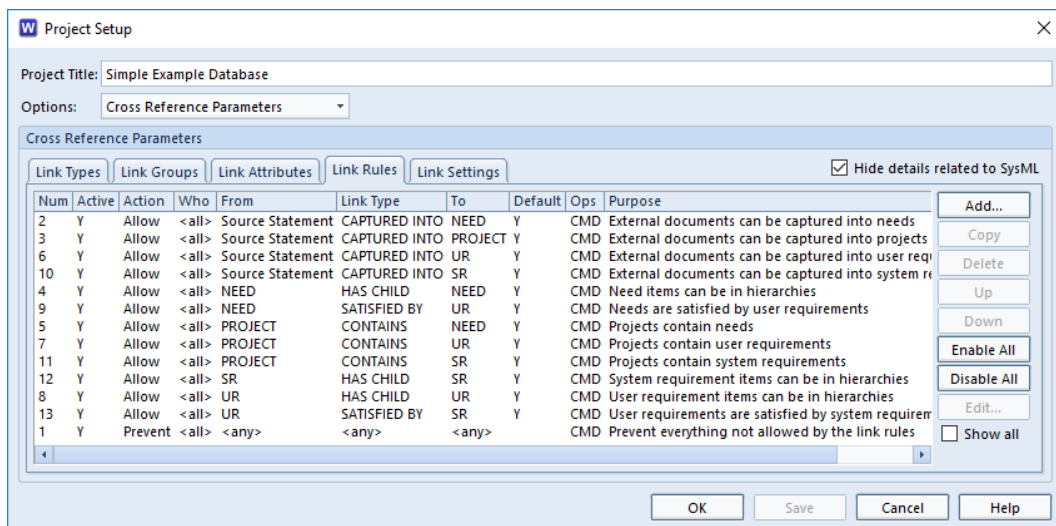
W Project Setup

Project Title: Simple Example Database

Options: Cross Reference Parameters

Cross Reference Parameters

Link Types | Link Groups | Link Attributes | Link Rules | Link Settings

Hide details related to SysML

| Num | Active | Action | Who | From | Link Type | To | Default | Ops | Purpose |
|---|---|---|---|---|---|---|---|---|---|
| 2 | Y | Allow | <all> | Source Statement | CAPTURED INTO | NEED | Y | CMD | External documents can be captured into needs |
| 3 | Y | Allow | <all> | Source Statement | CAPTURED INTO | PROJECT | Y | CMD | External documents can be captured into projects |
| 6 | Y | Allow | <all> | Source Statement | CAPTURED INTO | UR | Y | CMD | External documents can be captured into user requ |
| 10 | Y | Allow | <all> | Source Statement | CAPTURED INTO | SR | Y | CMD | External documents can be captured into system re |
| 4 | Y | Allow | <all> | NEED | HAS CHILD | NEED | Y | CMD | Need items can be in hierarchies |
| 9 | Y | Allow | <all> | NEED | SATISFIED BY | UR | Y | CMD | Needs are satisfied by user requirements |
| 5 | Y | Allow | <all> | PROJECT | CONTAINS | NEED | Y | CMD | Projects contain needs |
| 7 | Y | Allow | <all> | PROJECT | CONTAINS | UR | Y | CMD | Projects contain user requirements |
| 11 | Y | Allow | <all> | PROJECT | CONTAINS | SR | Y | CMD | Projects contain system requirements |
| 12 | Y | Allow | <all> | SR | HAS CHILD | SR | Y | CMD | System requirement items can be in hierarchies |
| 8 | Y | Allow | <all> | UR | HAS CHILD | UR | Y | CMD | User requirement items can be in hierarchies |
| 13 | Y | Allow | <all> | UR | SATISFIED BY | SR | Y | CMD | User requirements are satisfied by system requirem |
| 1 | Y | Prevent | <all> | <any> | <any> | <any> | | CMD | Prevent everything not allowed by the link rules |

Add...
Copy
Delete
Up
Down
Enable All
Disable All
Edit...
Show all

OK Save Cancel Help